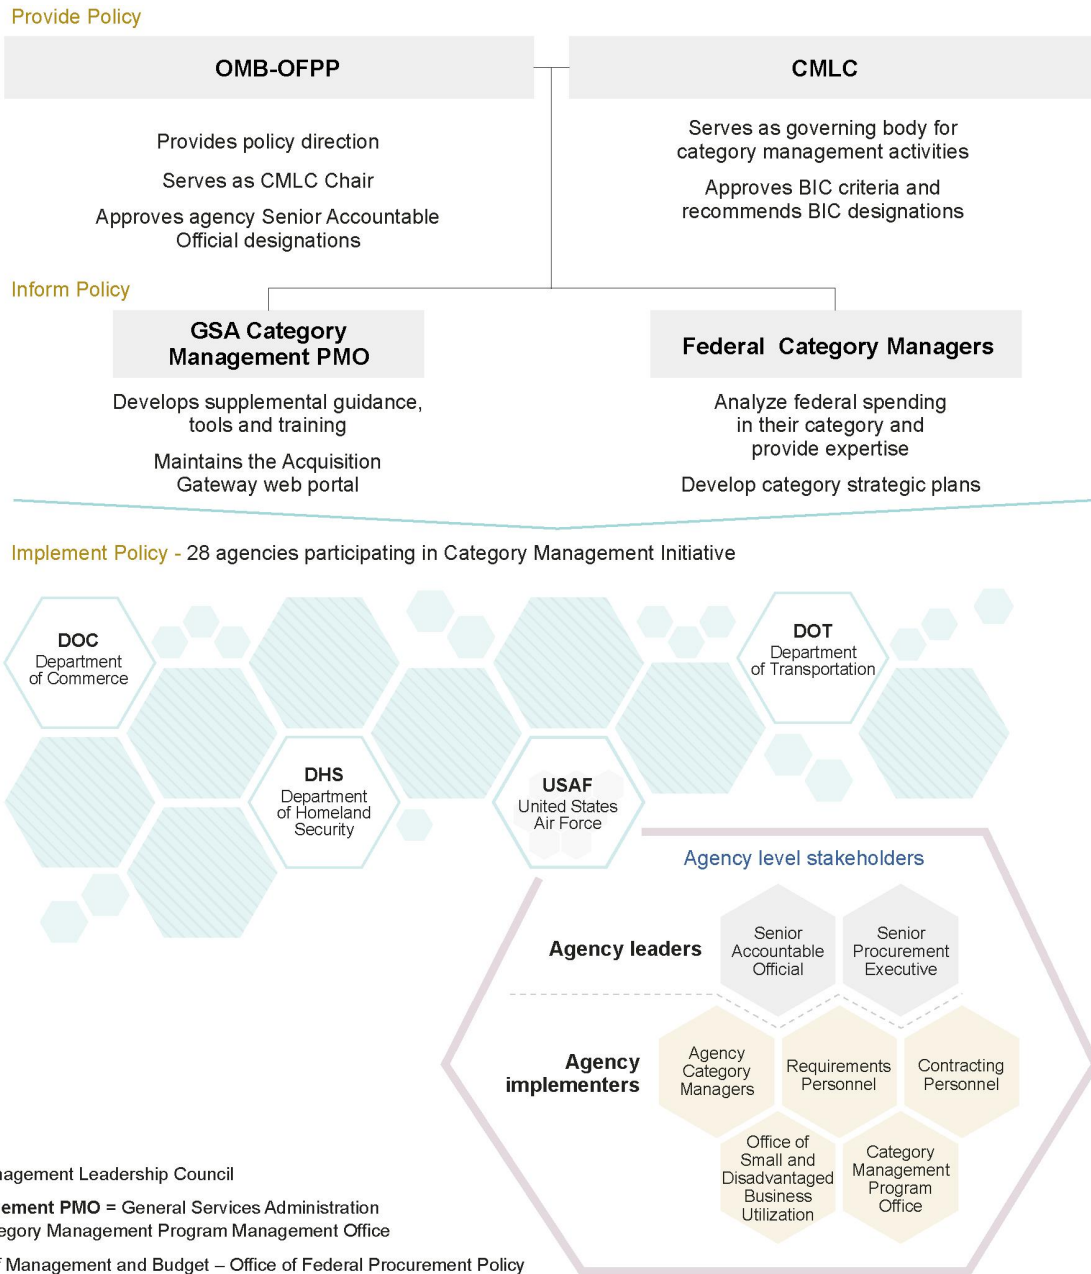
Provide Policy

OMB-OFPP

Provides policy direction

Serves as CMLC Chair

Approves agency Senior Accountable Official designations

CMLC

Serves as governing body for category management activities

Approves BIC criteria and recommends BIC designations

Inform Policy

GSA Category Management PMO

Develops supplemental guidance, tools and training

Maintains the Acquisition Gateway web portal

Federal Category Managers

Analyze federal spending in their category and provide expertise

Develop category strategic plans

Implement Policy - 28 agencies participating in Category Management Initiative

DOC
Department of Commerce

DOT
Department of Transportation

DHS
Department of Homeland Security

USAF
United States Air Force

Agency level stakeholders

Agency leaders

Senior Accountable Official

Senior Procurement Executive

Agency implementers

Agency Category Managers

Requirements Personnel

Contracting Personnel

Office of Small and Disadvantaged Business Utilization

Category Management Program Office

agement Leadership Council

ement PMO = General Services Administration egory Management Program Management Office

Management and Budget – Office of Federal Procurement Policy